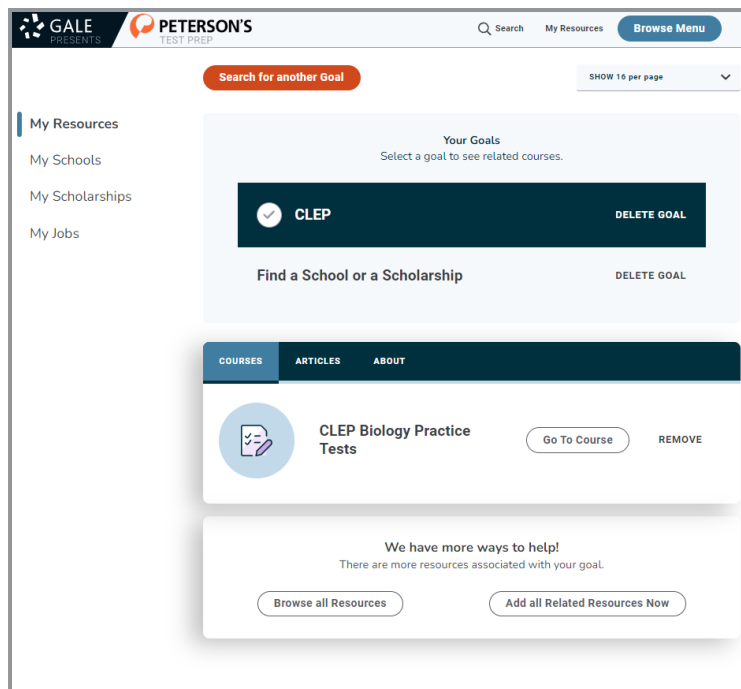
GALE PRESENTS PETERSON'S TEST PREP

Search My Resources Browse Menu

Search for another Goal

SHOW 16 per page

My Resources
My Schools
My Scholarships
My Jobs

Your Goals
Select a goal to see related courses.

CLEP DELETE GOAL

Find a School or a Scholarship DELETE GOAL

COURSES ARTICLES ABOUT

CLEP Biology Practice Tests

Go To Course REMOVE

We have more ways to help!
There are more resources associated with your goal.

Browse all Resources Add all Related Resources Now